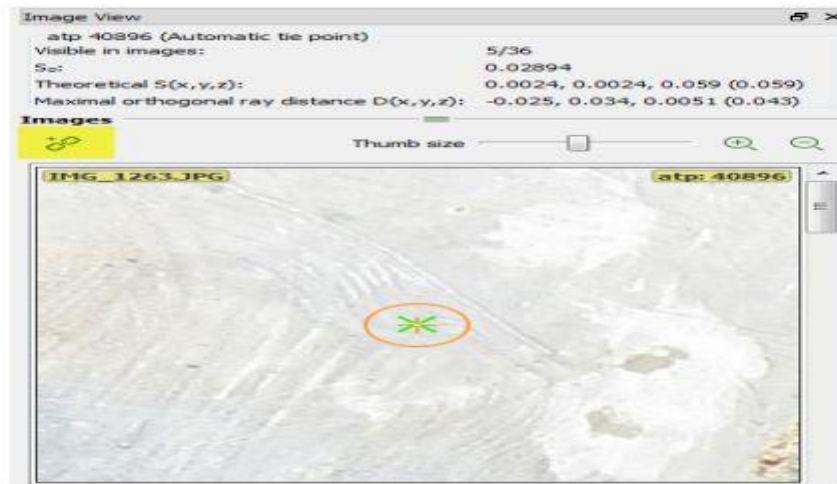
Image View

atp 40896 (Automatic tie point)

| | |
|---|---|
| Visible in images: | 5/36 |
| $S_0$: | 0.02894 |
| Theoretical S(x,y,z): | 0.0024, 0.0024, 0.059 (0.059) |
| Maximal orthogonal ray distance D(x,y,z): | -0.025, 0.034, 0.0051 (0.043) |

Images

Thumb size

IMG_1263.JPG

atp: 40896